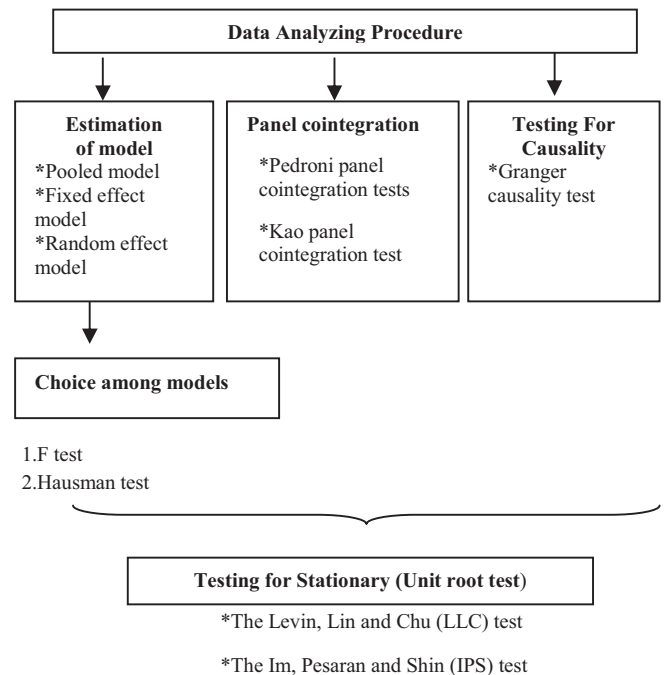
Data Analyzing Procedure

Estimation of model
*Pooled model
*Fixed effect model
*Random effect model

Panel cointegration
*Pedroni panel cointegration tests
*Kao panel cointegration test

Testing For Causality
*Granger causality test

Choice among models

1.F test
2.Hausman test

Testing for Stationary (Unit root test)

*The Levin, Lin and Chu (LLC) test

*The Im, Pesaran and Shin (IPS) test